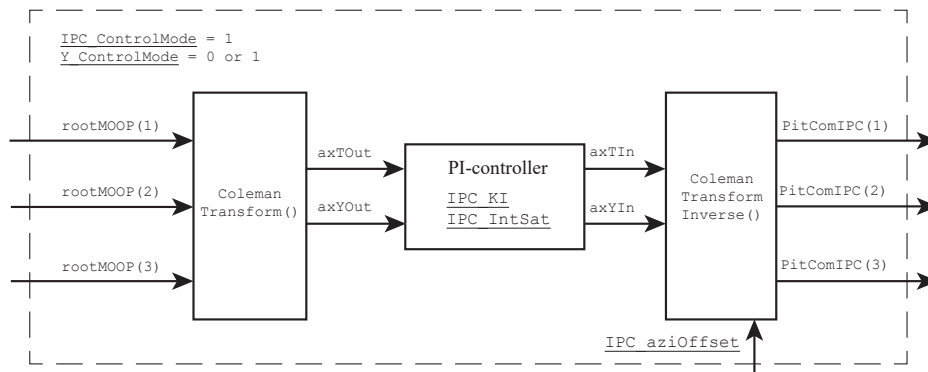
IPC_ControlMode = 1
Y_ControlMode = 0 or 1

rootMOOP(1)
rootMOOP(2)
rootMOOP(3)

Coleman Transform()

axTOut
axYOut

PI-controller
IPC_KI
IPC_IntSat

axTIn
axYIn

Coleman Transform Inverse()

PitComIPC(1)
PitComIPC(2)
PitComIPC(3)

IPC_aziOffset